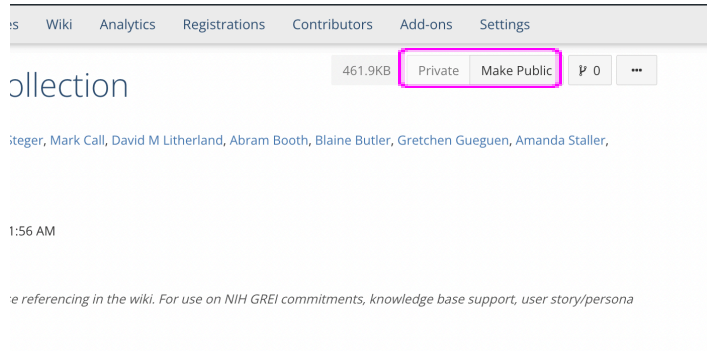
es Wiki Analytics Registrations Contributors Add-ons Settings

ollection

461.9KB Private Make Public ⑂ 0 ···

Steger, Mark Call, David M Litherland, Abram Booth, Blaine Butler, Gretchen Gueguen, Amanda Staller,

1:56 AM

e referencing in the wiki. For use on NIH GREI commitments, knowledge base support, user story/persona